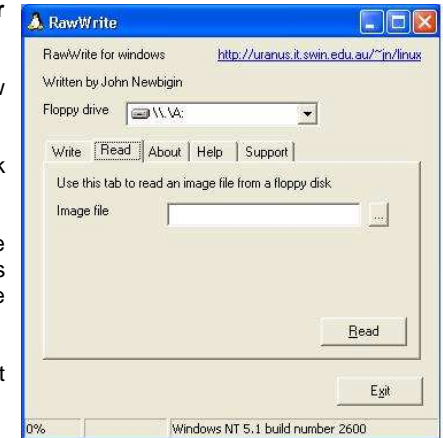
RawWrite

RawWrite for windows http://uranus.it.swin.edu.au/~jn/linux

Written by John Newbigin

Floppy drive \\.\A:

Write | Read | About | Help | Support

Use this tab to read an image file from a floppy disk

Image file ...

Read

Exit

0% Windows NT 5.1 build number 2600